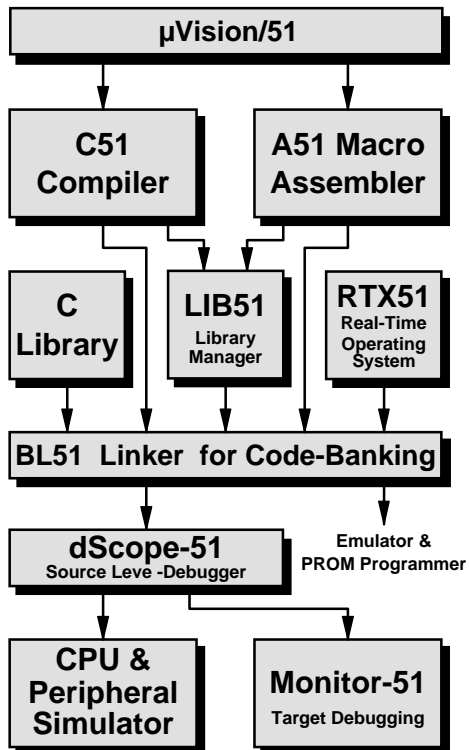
µVision/51

C51 Compiler

A51 Macro Assembler

C Library

LIB51 Library Manager

RTX51 Real-Time Operating System

BL51 Linker for Code-Banking

Emulator & PROM Programmer

dScope-51 Source Leve -Debugger

CPU & Peripheral Simulator

Monitor-51 Target Debugging